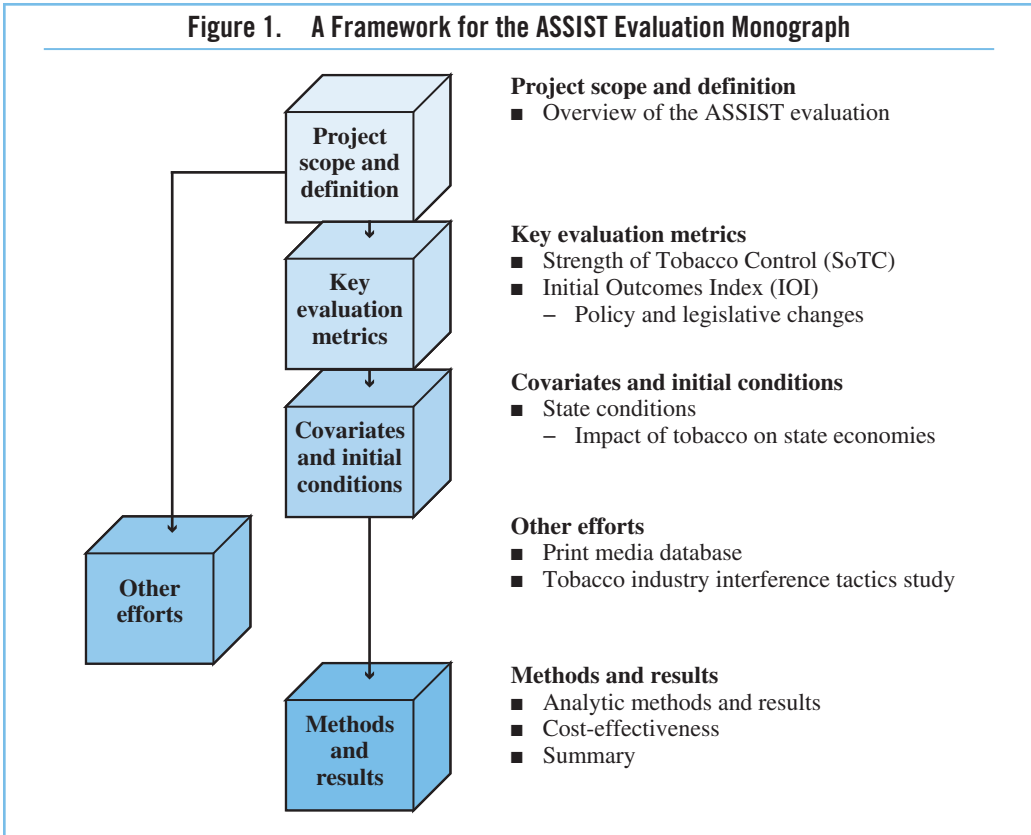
Figure 1. A Framework for the ASSIST Evaluation Monograph

Project scope and definition

Key evaluation metrics

Covariates and initial conditions

Other efforts

Methods and results

Project scope and definition
■ Overview of the ASSIST evaluation

Key evaluation metrics
■ Strength of Tobacco Control (SoTC)
■ Initial Outcomes Index (IOI)
– Policy and legislative changes

Covariates and initial conditions
■ State conditions
– Impact of tobacco on state economies

Other efforts
■ Print media database
■ Tobacco industry interference tactics study

Methods and results
■ Analytic methods and results
■ Cost-effectiveness
■ Summary